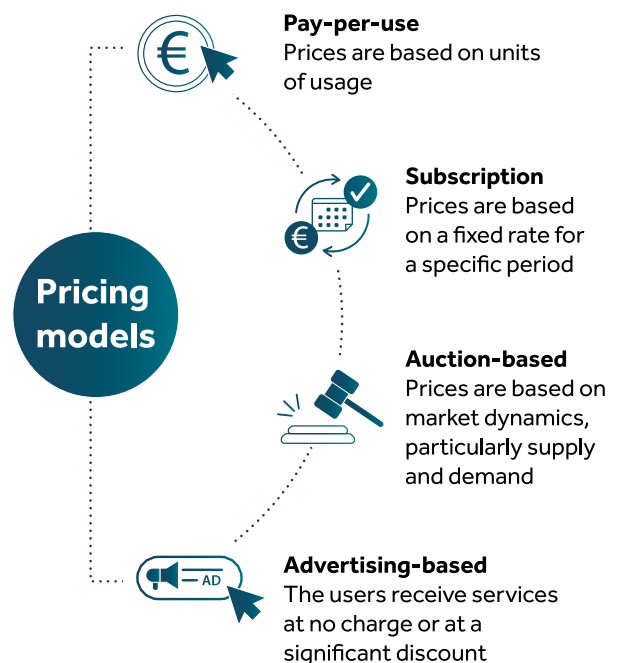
Pricing models

€

Pay-per-use
Prices are based on units of usage

€

Subscription
Prices are based on a fixed rate for a specific period

Auction-based
Prices are based on market dynamics, particularly supply and demand

AD

Advertising-based
The users receive services at no charge or at a significant discount